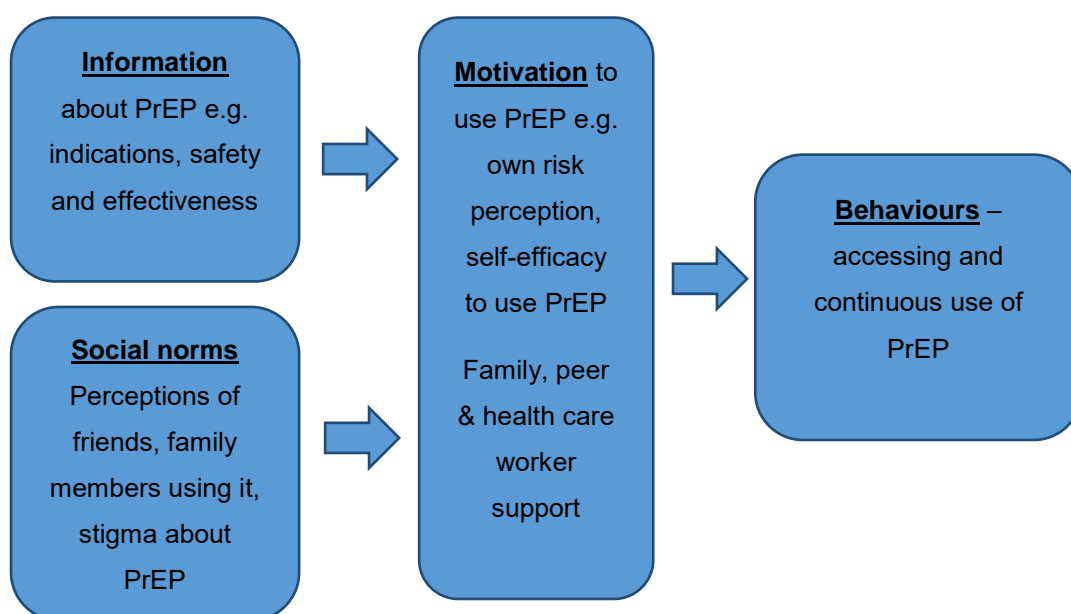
Information
about PrEP e.g. indications, safety and effectiveness

Social norms
Perceptions of friends, family members using it, stigma about PrEP

Motivation to use PrEP e.g. own risk perception, self-efficacy to use PrEP

Family, peer & health care worker support

Behaviours – accessing and continuous use of PrEP